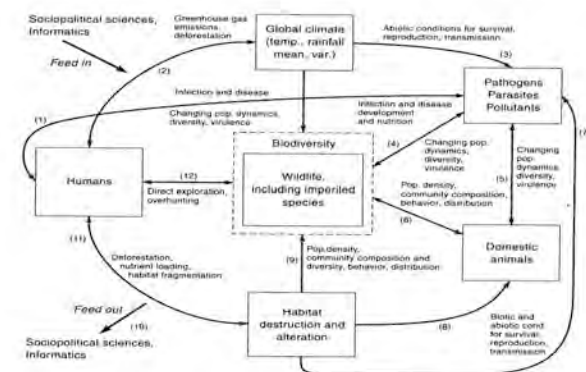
Sociopolitical sciences, Informatics

Feed in

Greenhouse gas emissions, deforestation

Global climate (temp., rainfall mean, var.)

Abiotic conditions for survival, reproduction, transmission

(2)

(3)

Pathogens Parasites Pollutants

Infection and disease

(1)

Changing pop. dynamics, diversity, virulence

Infection and disease development and nutrition

Biodiversity

Humans

(12)

Direct exploration, overhunting

Wildlife, including imperiled species

(4)

Changing pop. dynamics, diversity, virulence

Changing pop. dynamics, diversity, virulence

(5)

Pop. density, community composition, behavior, distribution

(6)

(11)

Domestic animals

Deforestation, nutrient loading, habitat fragmentation

(9)

Pop. density, community composition and diversity, behavior, distribution

Feed out

(10)

Habitat destruction and alteration

(8)

Biotic and abiotic cond. for survival, reproduction, transmission

Sociopolitical sciences, Informatics

(7